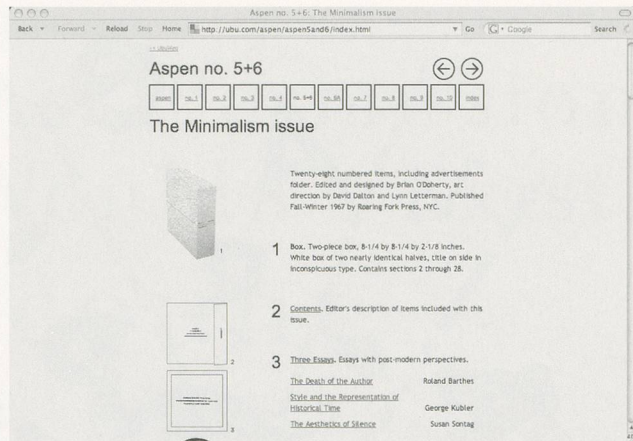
Aspen no. 5+6: The Minimalism issue

Back Forward Reload Stop Home http://ubu.com/aspen/aspen5and6/index.html Go Google Search

<< UbuWeb

Aspen no. 5+6

aspen no. 1 no. 2 no. 3 no. 4 no. 5+6 no. 5A no. 7 no. 8 no. 9 no. 10 index

The Minimalism issue

Twenty-eight numbered items, including advertisements folder. Edited and designed by Brian O'Doherty, art direction by David Dalton and Lynn Letterman. Published Fall-Winter 1967 by Roaring Fork Press, NYC.

1

1 Box. Two-piece box, 8-1/4 by 8-1/4 by 2-1/8 inches. White box of two nearly identical halves, title on side in inconspicuous type. Contains sections 2 through 28.

2

2 Contents. Editor's description of items included with this issue.

3

3 Three Essays. Essays with post-modern perspectives.

| | |
|---|---|
| The Death of the Author | Roland Barthes |
| Style and the Representation of Historical Time | George Kubler |
| The Aesthetics of Silence | Susan Sontag |